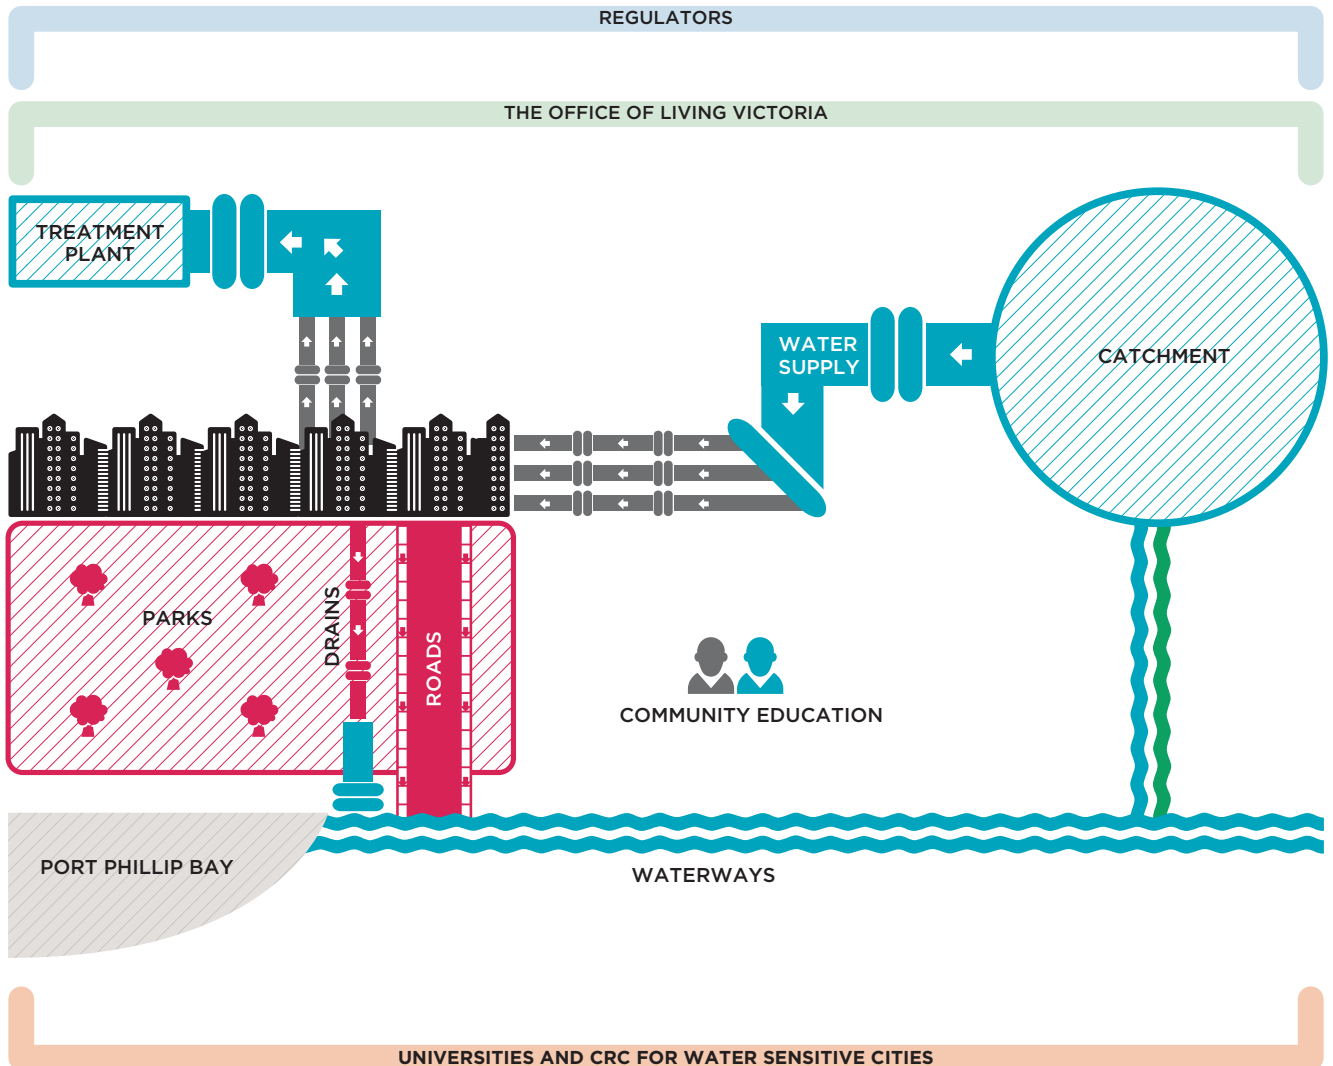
REGULATORS

THE OFFICE OF LIVING VICTORIA

TREATMENT PLANT

WATER SUPPLY

CATCHMENT

PARKS

DRAINS

ROADS

COMMUNITY EDUCATION

PORT PHILLIP BAY

WATERWAYS

UNIVERSITIES AND CRC FOR WATER SENSITIVE CITIES